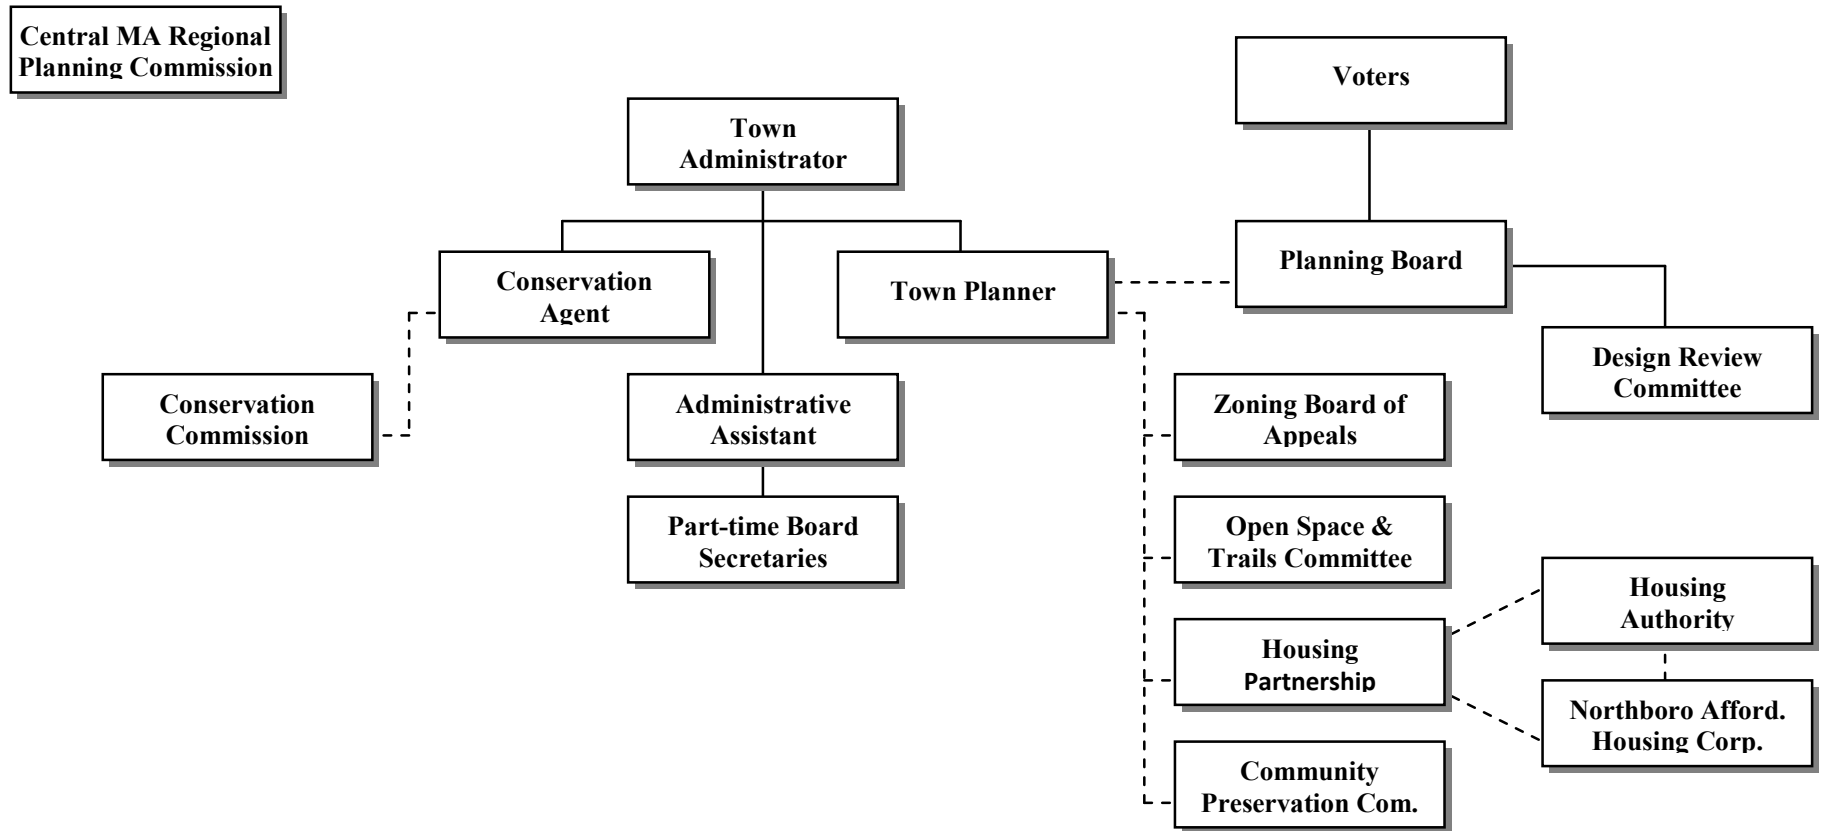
Central MA Regional Planning Commission

Voters

Town Administrator

Planning Board

Conservation Agent

Town Planner

Design Review Committee

Conservation Commission

Administrative Assistant

Zoning Board of Appeals

Part-time Board Secretaries

Open Space & Trails Committee

Housing Authority

Housing Partnership

Northboro Afford. Housing Corp.

Community Preservation Com.